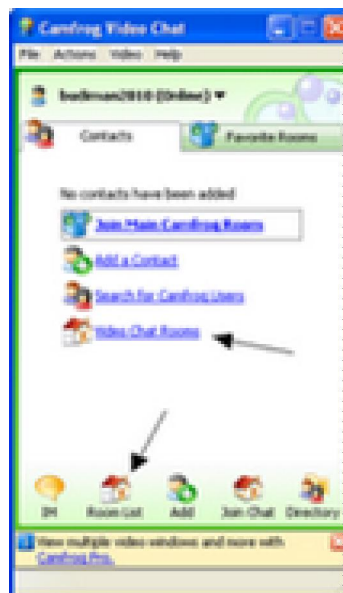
Camfrog Video Chat

File Actions Video Help

budbman2010 (Online) ▾

Contacts

Favorite Rooms

No contacts have been added

Join Main Camfrog Rooms

Add a Contact

Search for Camfrog Users

Video Chat Rooms

IM

Room List

Add

Join Chat

Directory

View multiple video windows and more with Camfrog Pro.